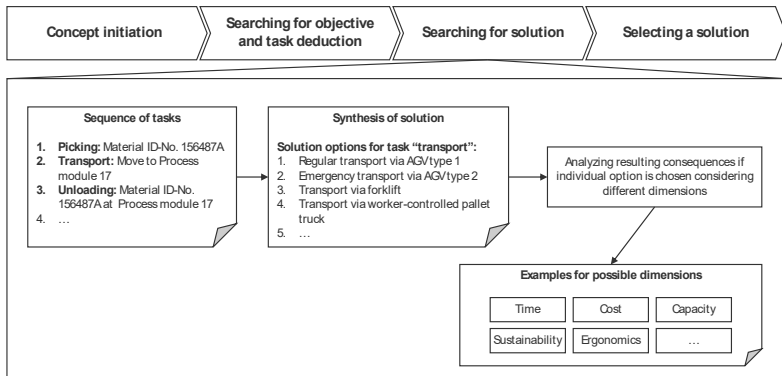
Concept initiation

Searching for objective and task deduction

Searching for solution

Selecting a solution

Sequence of tasks

1. **Picking:** Material ID-No. 156487A
2. **Transport:** Move to Process module 17
3. **Unloading:** Material ID-No. 156487A at Process module 17
4. …

Synthesis of solution

Solution options for task "transport":
1. Regular transport via AGV type 1
2. Emergency transport via AGV type 2
3. Transport via forklift
4. Transport via worker-controlled pallet truck
5. …

Analyzing resulting consequences if individual option is chosen considering different dimensions

Examples for possible dimensions

| Time | Cost | Capacity |
|---|---|---|
| Sustainability | Ergonomics | … |